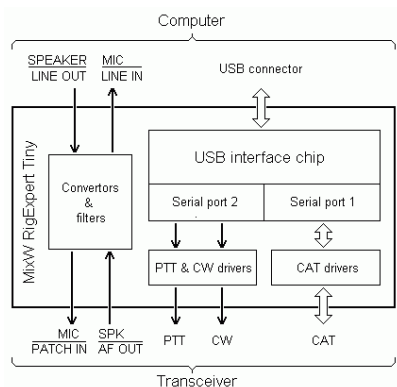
Computer

SPEAKER
LINE OUT

MIC
LINE IN

USB connector

MixW RigExpert Tiny

Convertors
&
filters

USB interface chip

Serial port 2

Serial port 1

PTT & CW drivers

CAT drivers

MIC
PATCH IN

SPK
AF OUT

PTT

CW

CAT

Transceiver